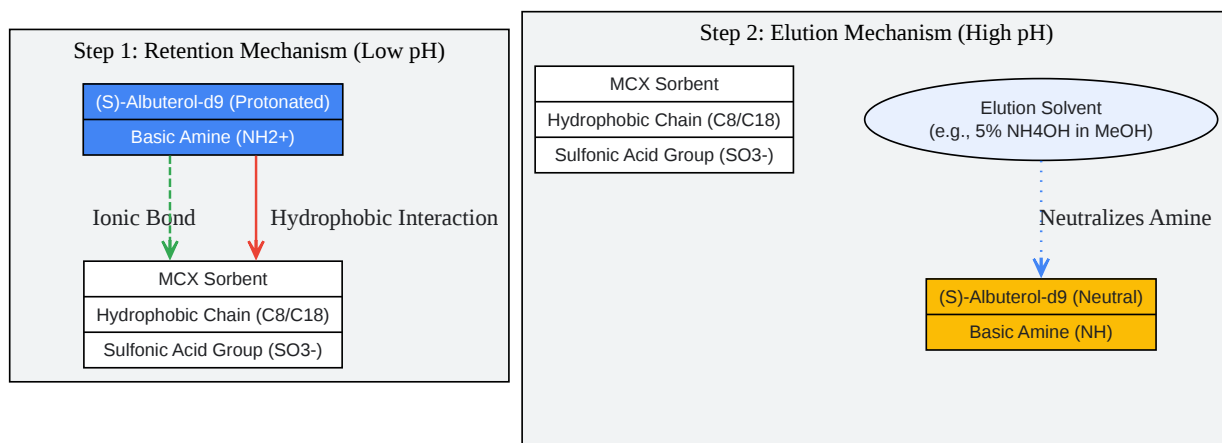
Step 1: Retention Mechanism (Low pH)

(S)-Albuterol-d9 (Protonated)
Basic Amine (NH2+)

Ionic Bond

Hydrophobic Interaction

MCX Sorbent
Hydrophobic Chain (C8/C18)
Sulfonic Acid Group (SO3-)

Step 2: Elution Mechanism (High pH)

MCX Sorbent
Hydrophobic Chain (C8/C18)
Sulfonic Acid Group (SO3-)

Elution Solvent
(e.g., 5% NH4OH in MeOH)

Neutralizes Amine

(S)-Albuterol-d9 (Neutral)
Basic Amine (NH)